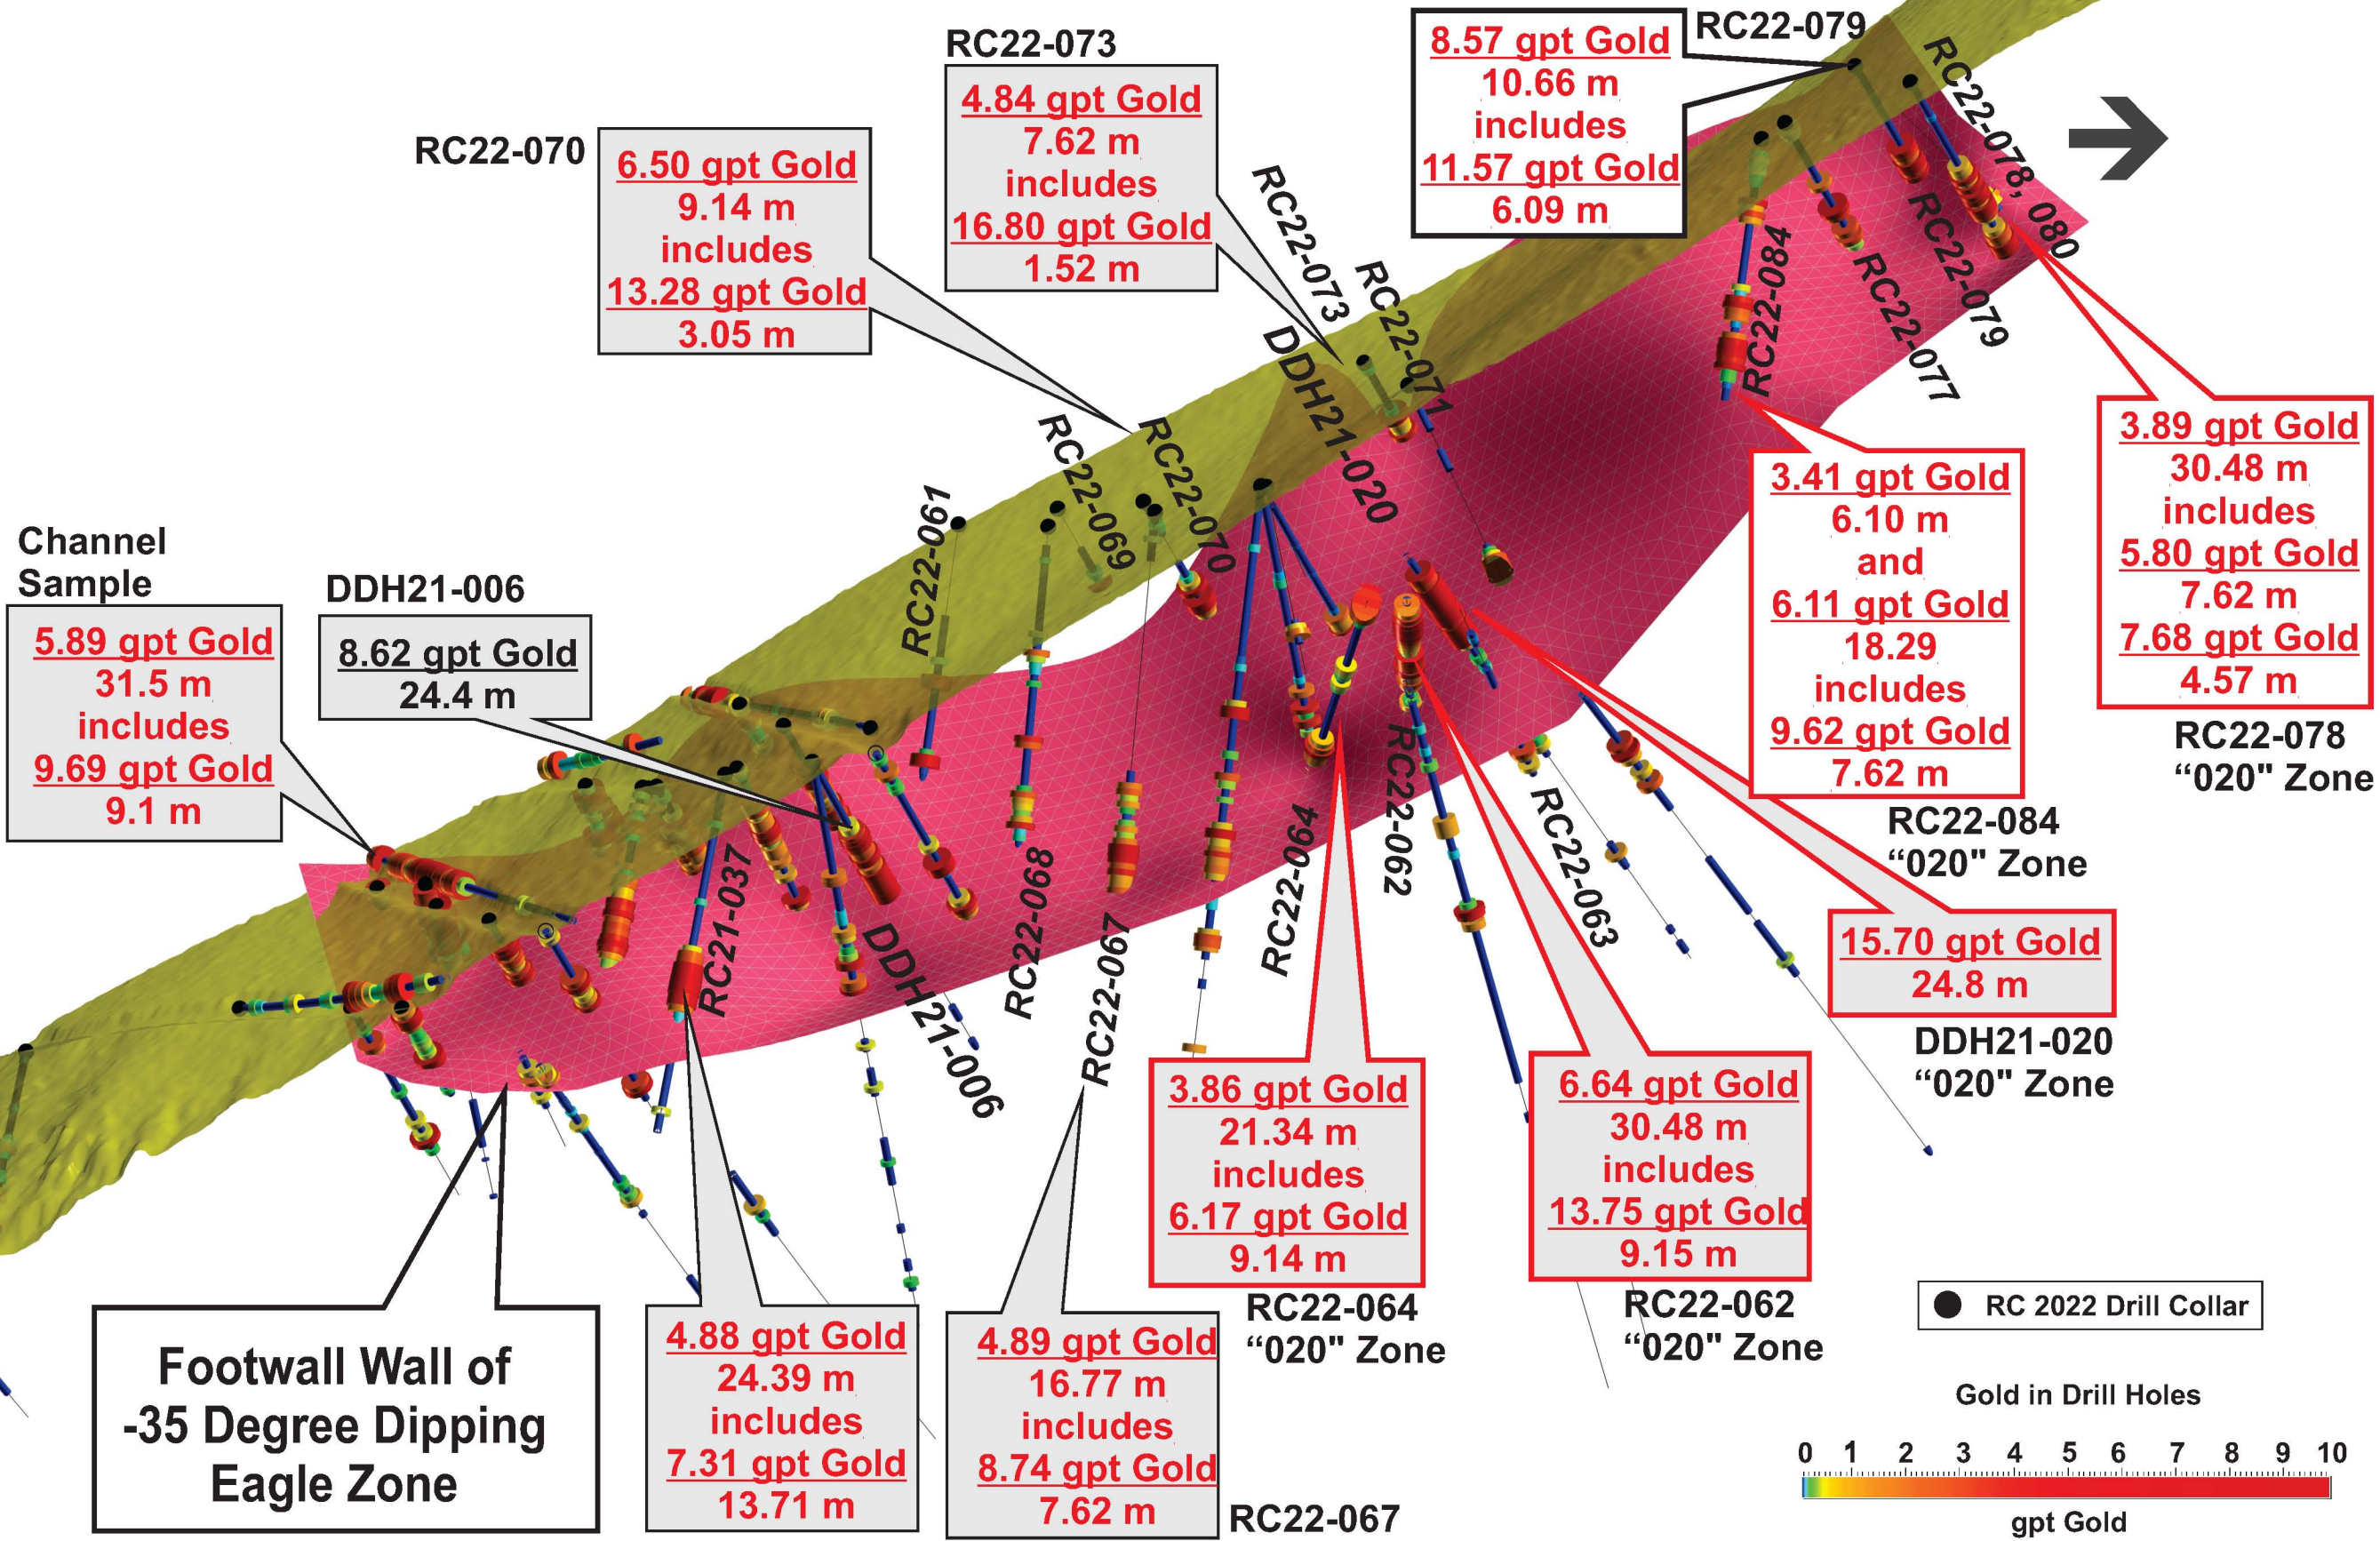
RC22-073
4.84 gpt Gold
7.62 m
includes
16.80 gpt Gold
1.52 m

8.57 gpt Gold
10.66 m
includes
11.57 gpt Gold
6.09 m

RC22-079

RC22-070
6.50 gpt Gold
9.14 m
includes
13.28 gpt Gold
3.05 m

RC22-073
RC22-071
DDH21-020
RC22-078, 080
RC22-079
RC22-077
RC22-084
RC22-069
RC22-070
RC22-061

3.89 gpt Gold
30.48 m
includes
5.80 gpt Gold
7.62 m
7.68 gpt Gold
4.57 m
RC22-078
“020" Zone

3.41 gpt Gold
6.10 m
and
6.11 gpt Gold
18.29
includes
9.62 gpt Gold
7.62 m
RC22-084
“020" Zone

Channel Sample
5.89 gpt Gold
31.5 m
includes
9.69 gpt Gold
9.1 m

DDH21-006
8.62 gpt Gold
24.4 m

RC21-037
DDH21-006
RC22-068
RC22-067
RC22-064
RC22-062
RC22-063

15.70 gpt Gold
24.8 m
DDH21-020
“020" Zone

3.86 gpt Gold
21.34 m
includes
6.17 gpt Gold
9.14 m
RC22-064
“020" Zone

6.64 gpt Gold
30.48 m
includes
13.75 gpt Gold
9.15 m
RC22-062
“020" Zone

RC 2022 Drill Collar

Footwall Wall of -35 Degree Dipping Eagle Zone

4.88 gpt Gold
24.39 m
includes
7.31 gpt Gold
13.71 m

4.89 gpt Gold
16.77 m
includes
8.74 gpt Gold
7.62 m
RC22-067

Gold in Drill Holes
0 1 2 3 4 5 6 7 8 9 10
gpt Gold